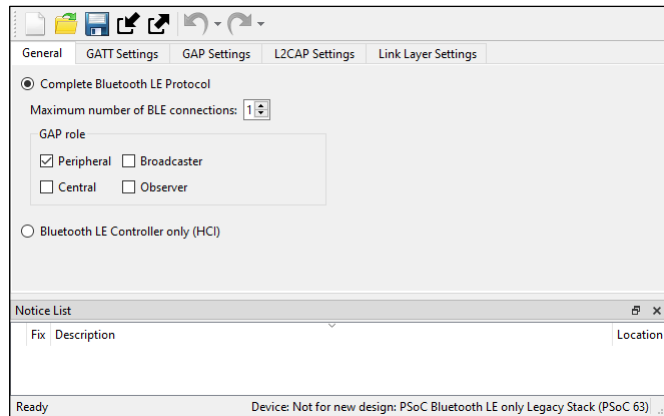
General GATT Settings GAP Settings L2CAP Settings Link Layer Settings

Complete Bluetooth LE Protocol

Maximum number of BLE connections: 1

GAP role

Peripheral Broadcaster

Central Observer

Bluetooth LE Controller only (HCI)

Notice List

Fix Description Location

Ready

Device: Not for new design: PSoC Bluetooth LE only Legacy Stack (PSoC 63)